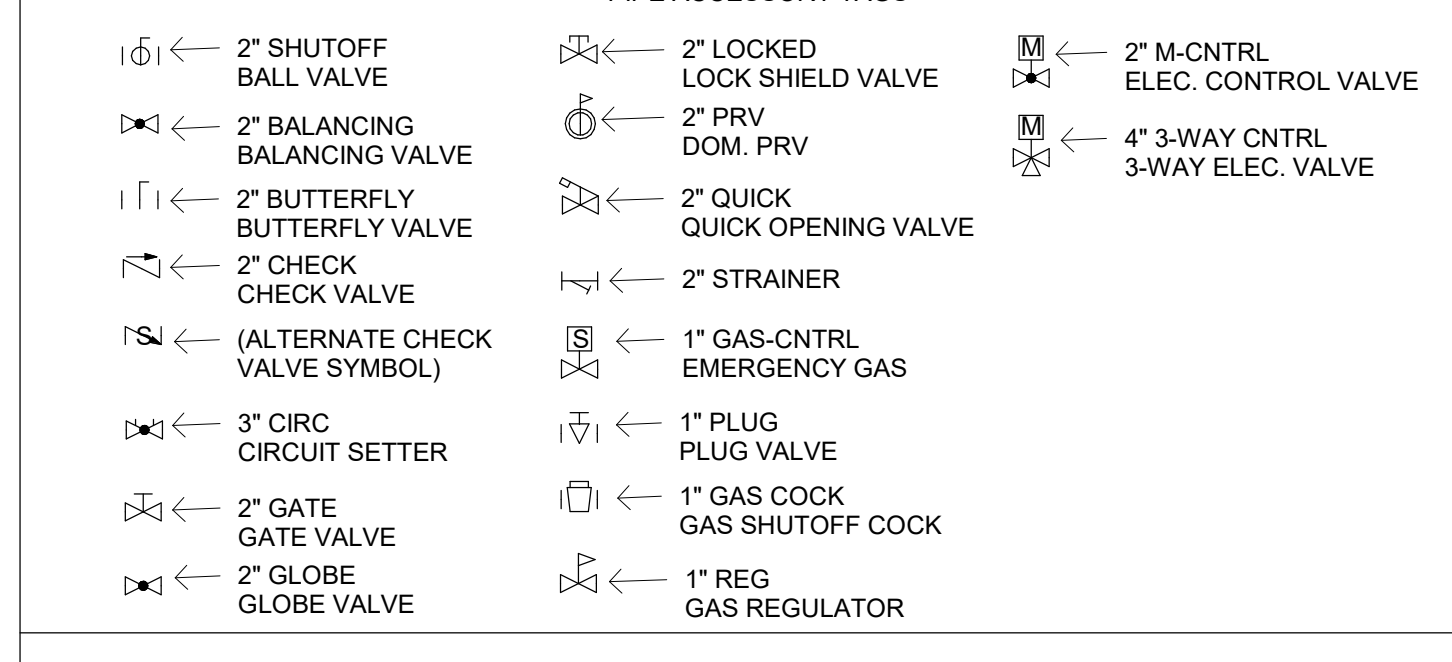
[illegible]

2" SHUTOFF
BALL VALVE

2" BALANCING
BALANCING VALVE

2" BUTTERFLY
BUTTERFLY VALVE

2" CHECK
CHECK VALVE

S (ALTERNATE CHECK
VALVE SYMBOL)

3" CIRC
CIRCUIT SETTER

2" GATE
GATE VALVE

2" GLOBE
GLOBE VALVE

2" LOCKED
LOCK SHIELD VALVE

2" PRV
DOM. PRV

2" QUICK
QUICK OPENING VALVE

2" STRAINER

S 1" GAS-CNTRL
EMERGENCY GAS

1" PLUG
PLUG VALVE

1" GAS COCK
GAS SHUTOFF COCK

1" REG
GAS REGULATOR

M 2" M-CNTRL
ELEC. CONTROL VALVE

M 4" 3-WAY CNTRL
3-WAY ELEC. VALVE